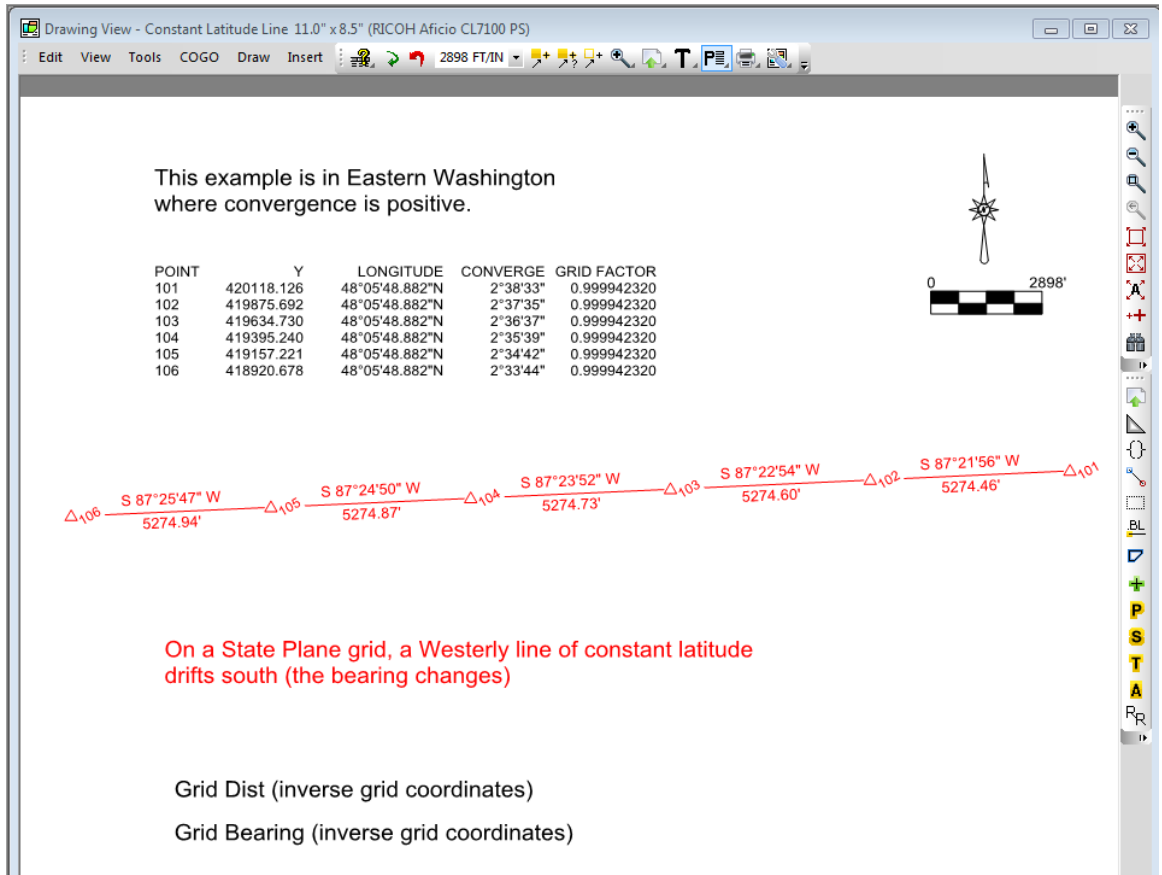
Drawing View - Constant Latitude Line 11.0" x 8.5" (RICOH Aficio CL7100 PS)

Edit View Tools COGO Draw Insert 2898 FT/IN

This example is in Eastern Washington where convergence is positive.

| POINT | Y | LONGITUDE | CONVERGE | GRID FACTOR |
|---|---|---|---|---|
| 101 | 420118.126 | 48°05'48.882"N | 2°38'33" | 0.999942320 |
| 102 | 419875.692 | 48°05'48.882"N | 2°37'35" | 0.999942320 |
| 103 | 419634.730 | 48°05'48.882"N | 2°36'37" | 0.999942320 |
| 104 | 419395.240 | 48°05'48.882"N | 2°35'39" | 0.999942320 |
| 105 | 419157.221 | 48°05'48.882"N | 2°34'42" | 0.999942320 |
| 106 | 418920.678 | 48°05'48.882"N | 2°33'44" | 0.999942320 |

0 2898'

106 S 87°25'47" W 5274.94' 105 S 87°24'50" W 5274.87' 104 S 87°23'52" W 5274.73' 103 S 87°22'54" W 5274.60' 102 S 87°21'56" W 5274.46' 101

On a State Plane grid, a Westerly line of constant latitude drifts south (the bearing changes)

Grid Dist (inverse grid coordinates)

Grid Bearing (inverse grid coordinates)

BL P S T A RR